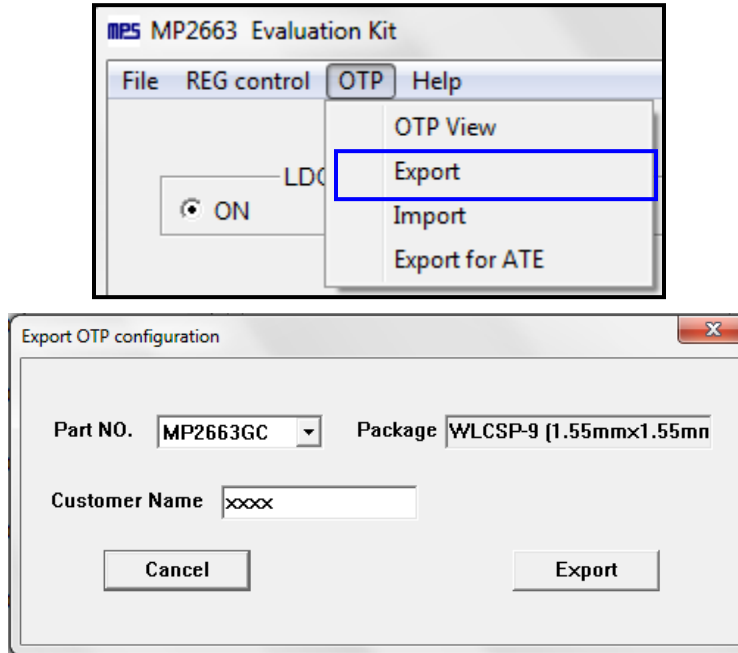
MPS MP2663 Evaluation Kit

File REG control OTP Help

OTP View
Export
Import
Export for ATE

LDO

ON

Export OTP configuration

Part NO. MP2663GC

Package WLCSP-9 (1.55mmx1.55mn

Customer Name xxxx

Cancel

Export